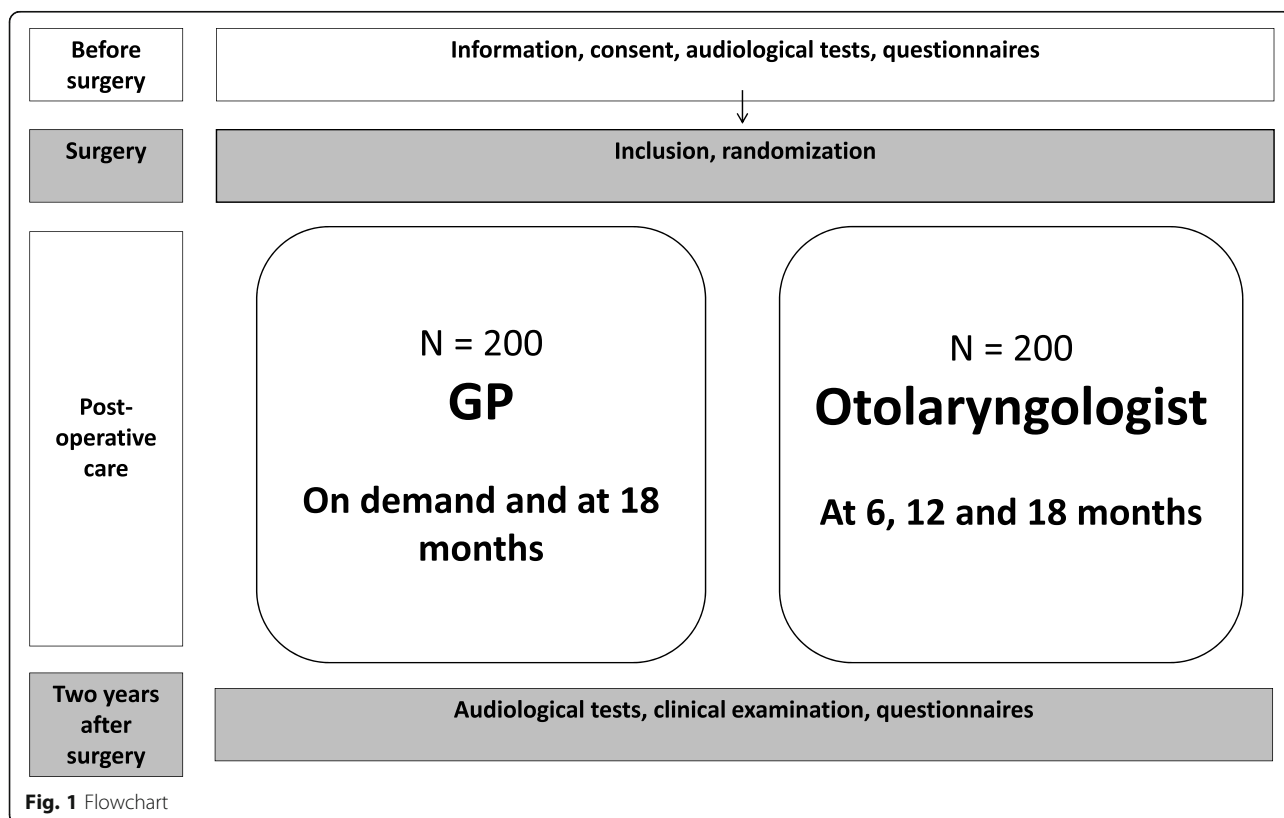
Before surgery

Information, consent, audiological tests, questionnaires

Surgery

Inclusion, randomization

Post-operative care

N = 200
GP
On demand and at 18 months

N = 200
Otolaryngologist
At 6, 12 and 18 months

Two years after surgery

Audiological tests, clinical examination, questionnaires

Fig. 1 Flowchart